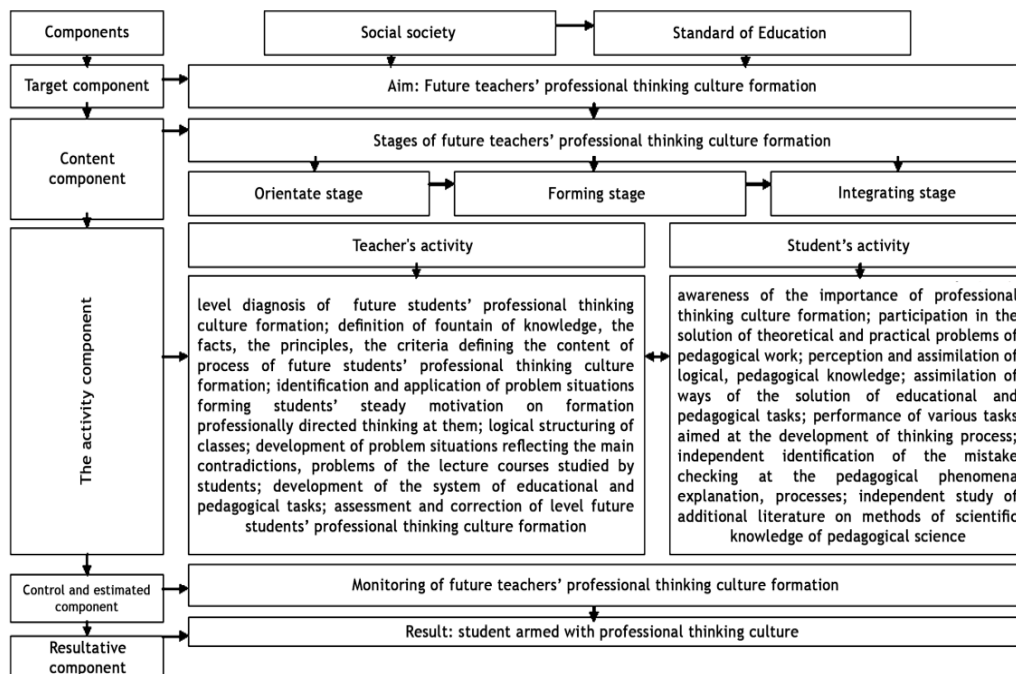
Components

Social society

Standard of Education

Target component

Aim: Future teachers' professional thinking culture formation

Content component

Stages of future teachers' professional thinking culture formation

Orientate stage

Forming stage

Integrating stage

The activity component

Teacher's activity

Student's activity

level diagnosis of future students' professional thinking culture formation; definition of fountain of knowledge, the facts, the principles, the criteria defining the content of process of future students' professional thinking culture formation; identification and application of problem situations forming students' steady motivation on formation professionally directed thinking at them; logical structuring of classes; development of problem situations reflecting the main contradictions, problems of the lecture courses studied by students; development of the system of educational and pedagogical tasks; assessment and correction of level future students' professional thinking culture formation

awareness of the importance of professional thinking culture formation; participation in the solution of theoretical and practical problems of pedagogical work; perception and assimilation of logical, pedagogical knowledge; assimilation of ways of the solution of educational and pedagogical tasks; performance of various tasks aimed at the development of thinking process; independent identification of the mistake checking at the pedagogical phenomena explanation, processes; independent study of additional literature on methods of scientific knowledge of pedagogical science

Control and estimated component

Monitoring of future teachers' professional thinking culture formation

Resultative component

Result: student armed with professional thinking culture